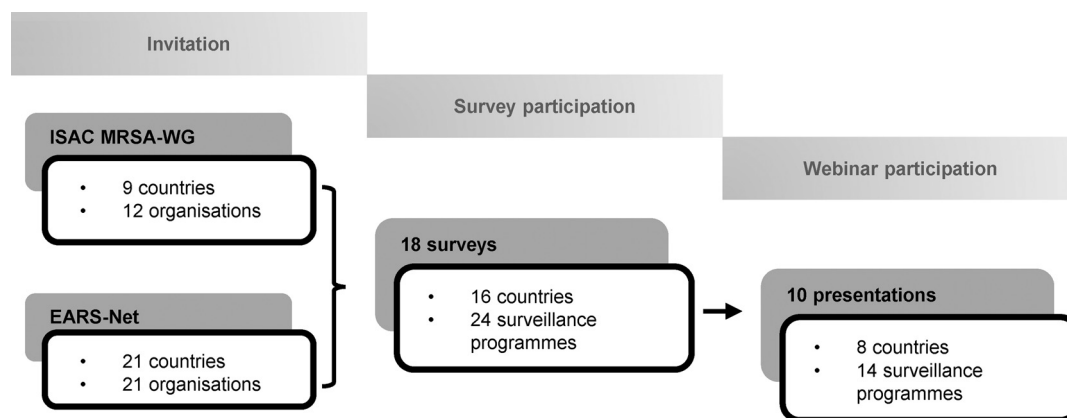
Invitation

Survey participation

Webinar participation

ISAC MRSA-WG

- 9 countries
- 12 organisations

EARS-Net

- 21 countries
- 21 organisations

18 surveys

- 16 countries
- 24 surveillance programmes

10 presentations

- 8 countries
- 14 surveillance programmes